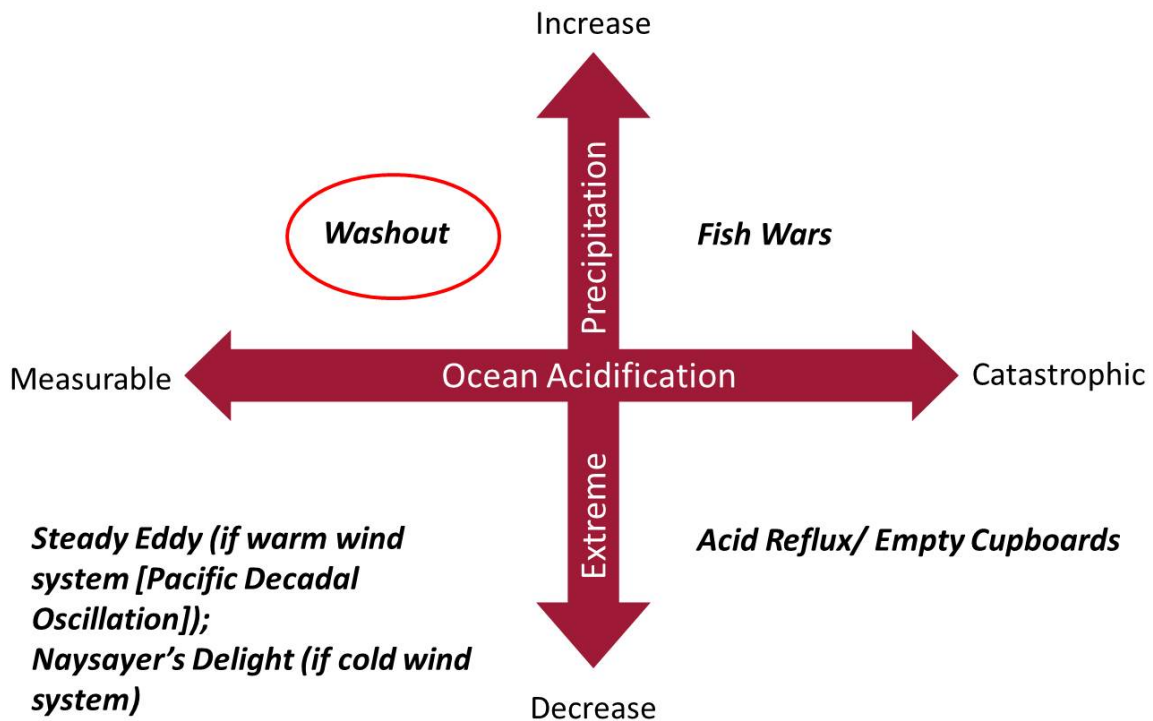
Increase

Precipitation

Washout

Fish Wars

Measurable

Ocean Acidification

Catastrophic

Extreme

Steady Eddy (if warm wind system [Pacific Decadal Oscillation]);
Naysayer's Delight (if cold wind system)

Acid Reflux/ Empty Cupboards

Decrease